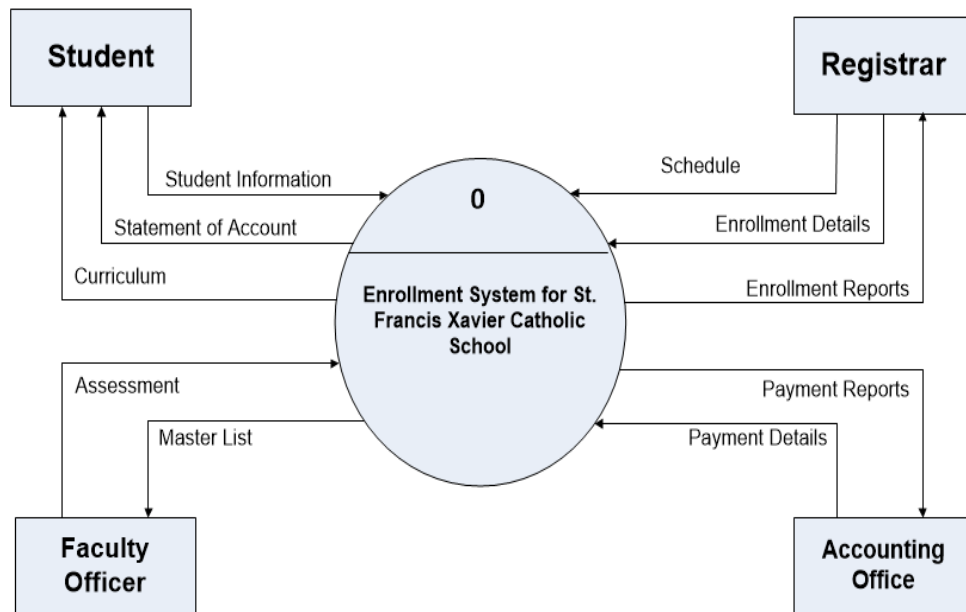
Student

Registrar

Student Information

Schedule

0

Statement of Account

Enrollment Details

Curriculum

Enrollment System for St. Francis Xavier Catholic School

Enrollment Reports

Assessment

Payment Reports

Master List

Payment Details

Faculty Officer

Accounting Office